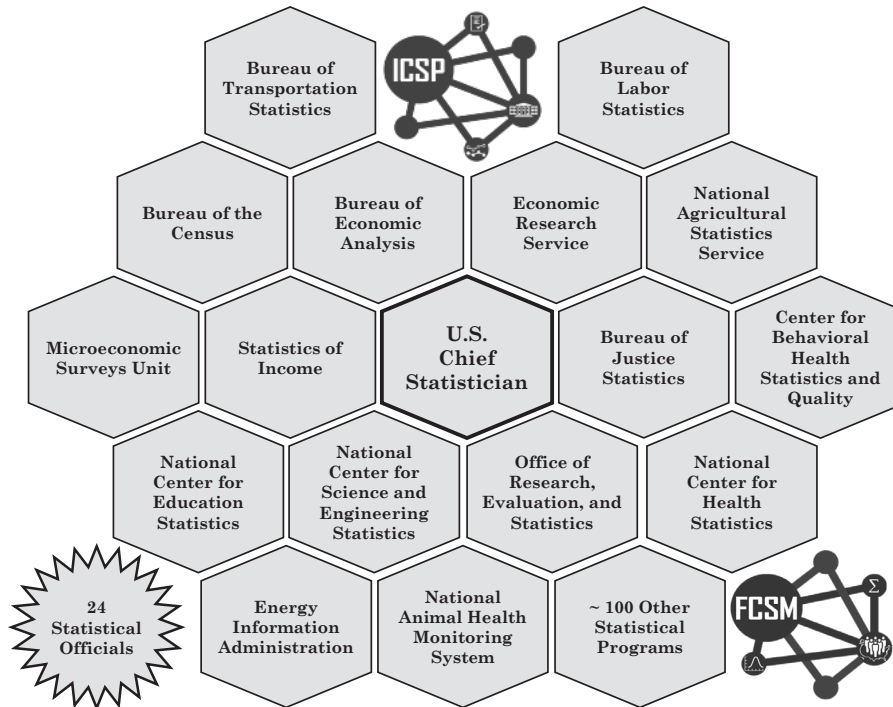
Bureau of Transportation Statistics

ICSP

Bureau of Labor Statistics

Bureau of the Census

Bureau of Economic Analysis

Economic Research Service

National Agricultural Statistics Service

Microeconomic Surveys Unit

Statistics of Income

U.S. Chief Statistician

Bureau of Justice Statistics

Center for Behavioral Health Statistics and Quality

National Center for Education Statistics

National Center for Science and Engineering Statistics

Office of Research, Evaluation, and Statistics

National Center for Health Statistics

24 Statistical Officials

Energy Information Administration

National Animal Health Monitoring System

~ 100 Other Statistical Programs

FCSM